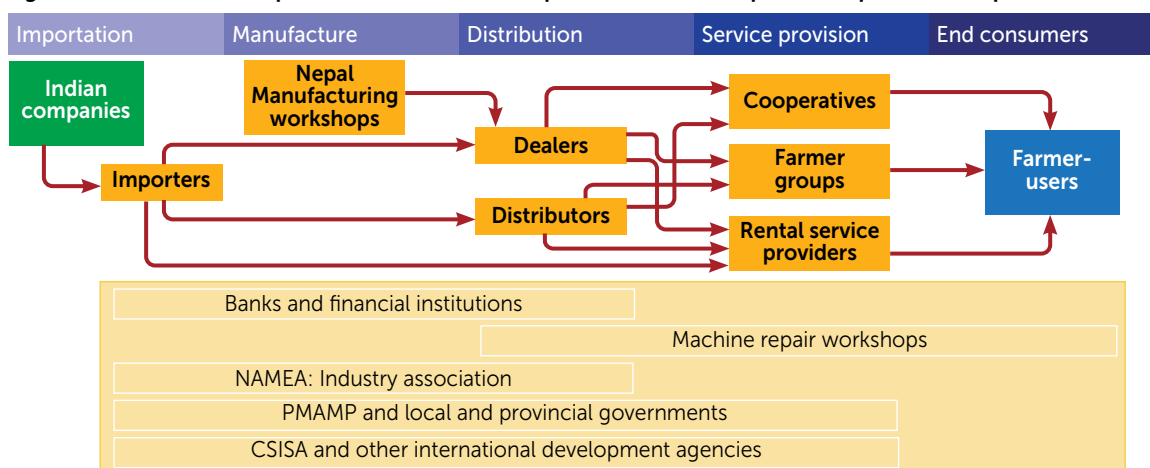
Importation | Manufacture | Distribution | Service provision | End consumers

Indian companies

Nepal Manufacturing workshops

Importers

Dealers

Distributors

Cooperatives

Farmer groups

Rental service providers

Farmer-users

Banks and financial institutions

Machine repair workshops

NAMEA: Industry association

PMAMP and local and provincial governments

CSISA and other international development agencies